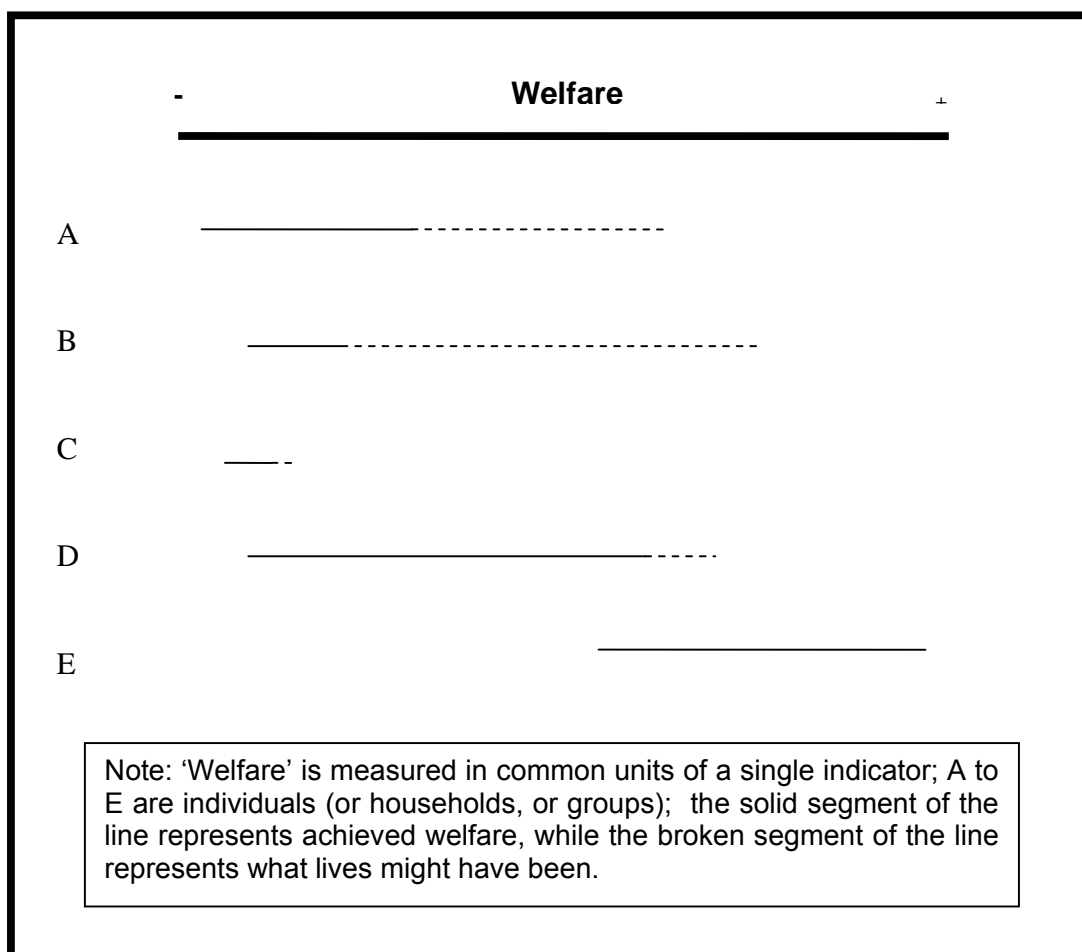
- Welfare +

A

B

C

D

E

Note: 'Welfare' is measured in common units of a single indicator; A to E are individuals (or households, or groups); the solid segment of the line represents achieved welfare, while the broken segment of the line represents what lives might have been.